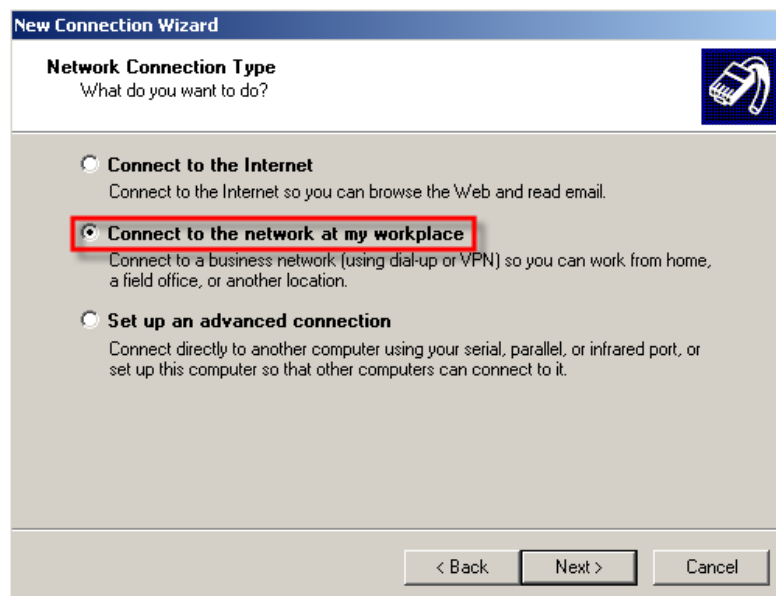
New Connection Wizard

Network Connection Type
What do you want to do?

Connect to the Internet
Connect to the Internet so you can browse the Web and read email.

Connect to the network at my workplace
Connect to a business network (using dial-up or VPN) so you can work from home, a field office, or another location.

Set up an advanced connection
Connect directly to another computer using your serial, parallel, or infrared port, or set up this computer so that other computers can connect to it.

< Back
Next >
Cancel